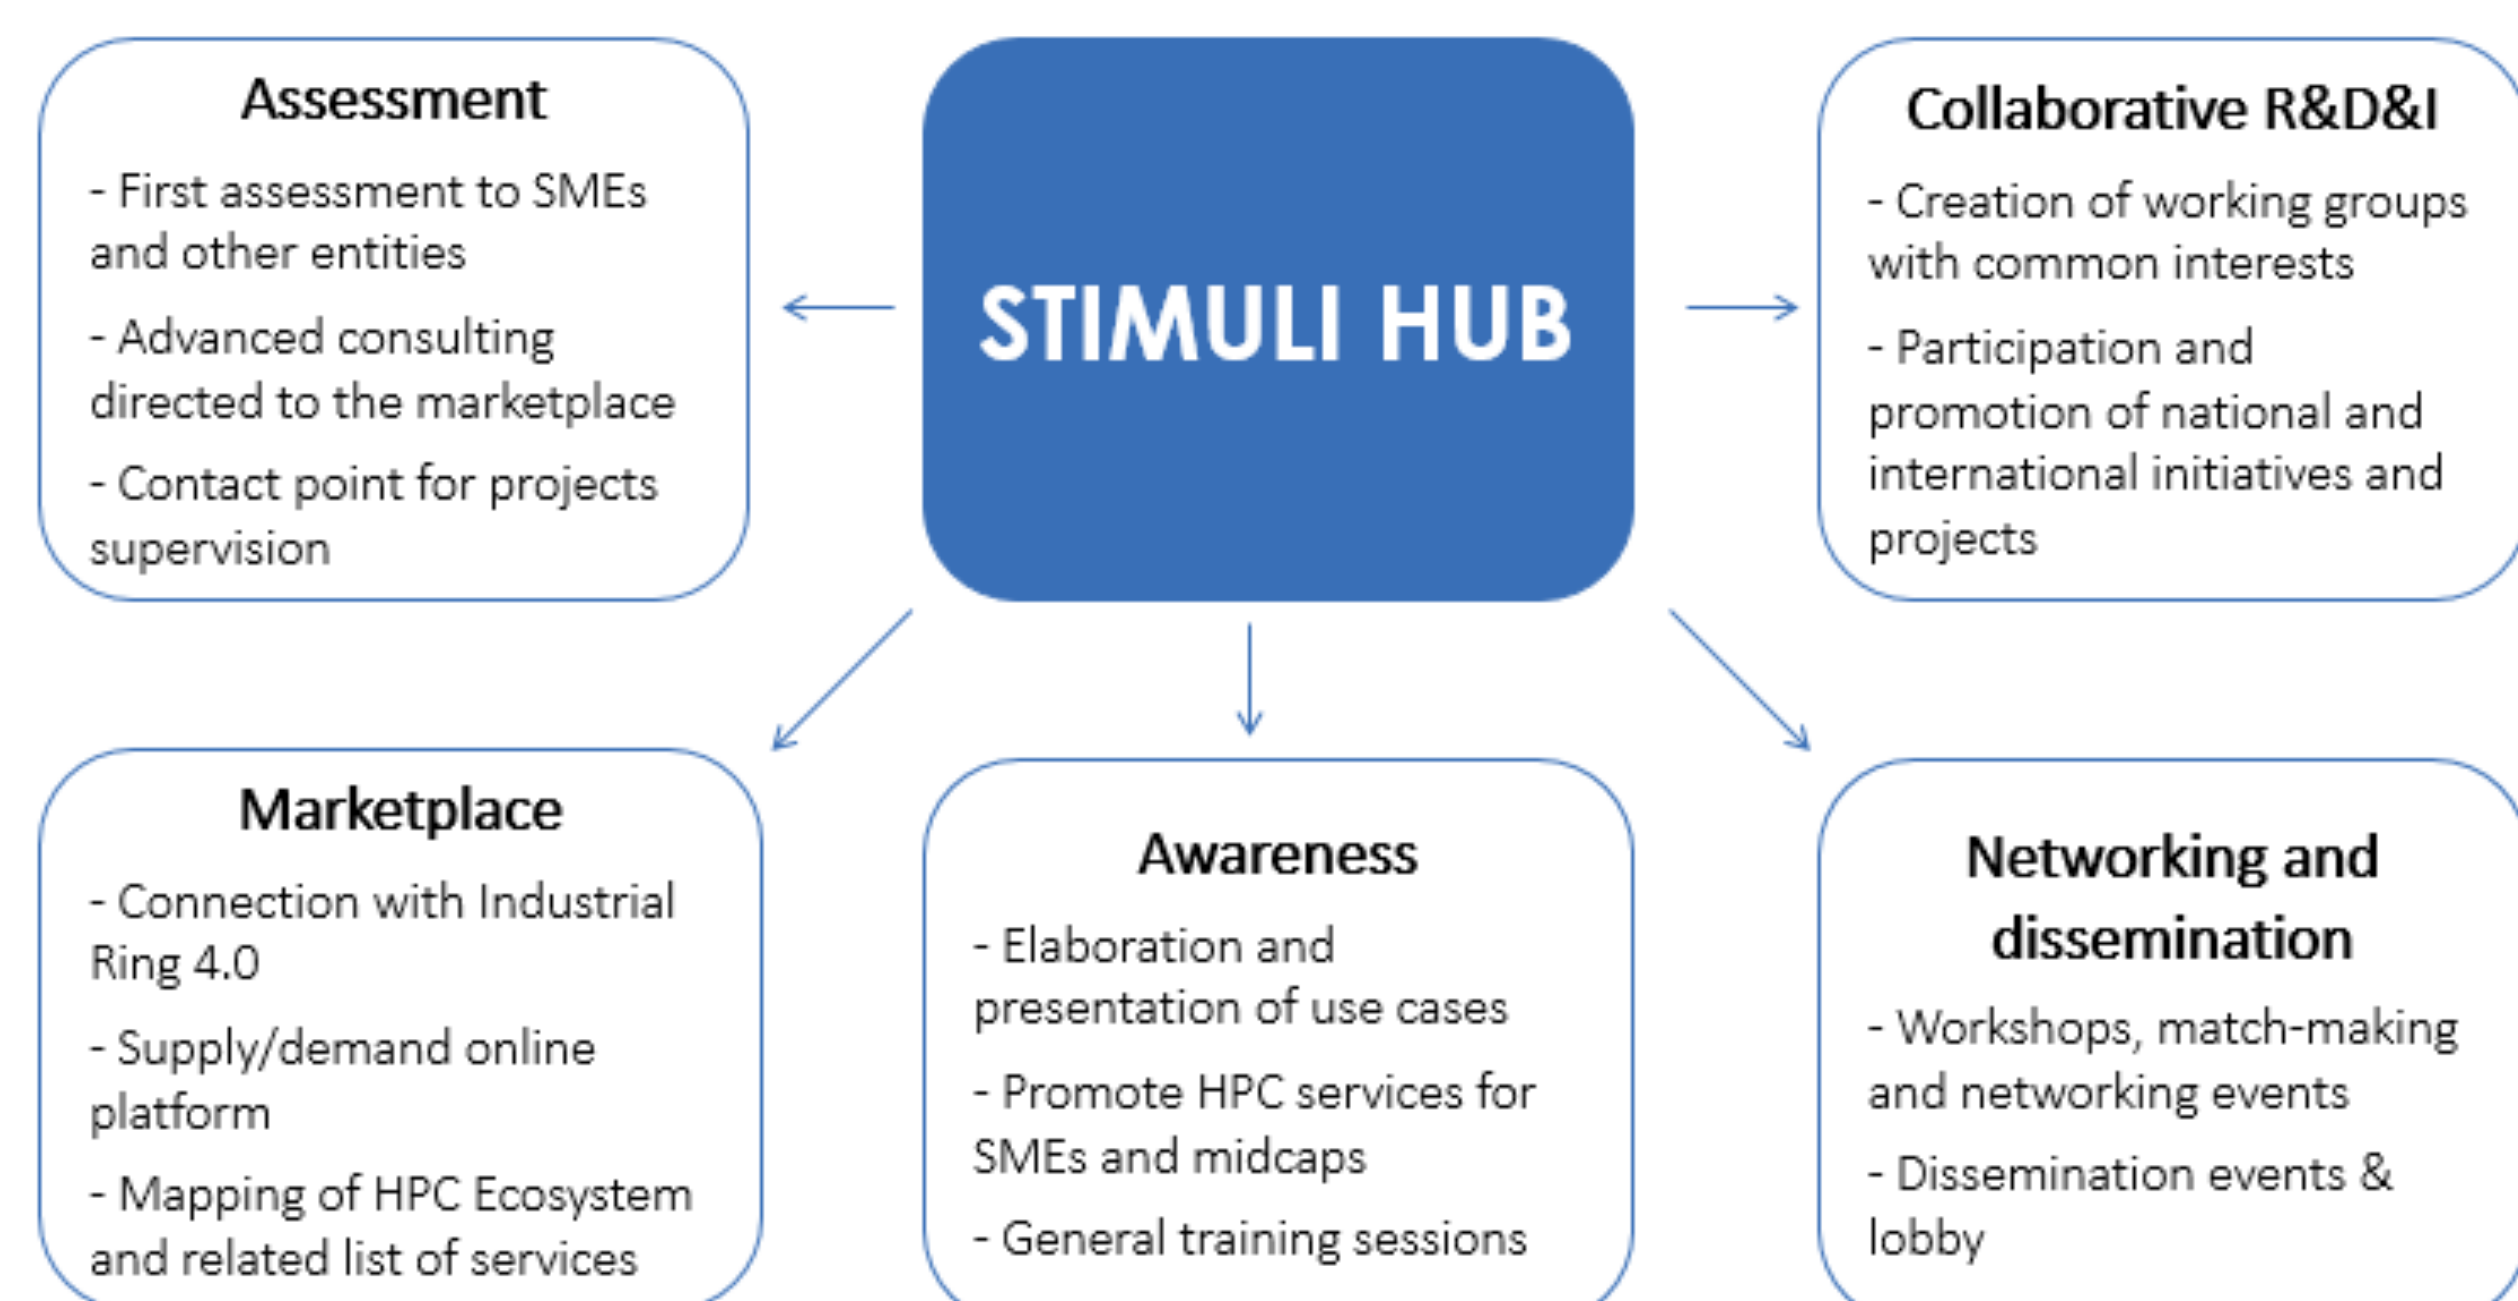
Assessment

- First assessment to SMEs and other entities

- Advanced consulting directed to the marketplace

- Contact point for projects supervision

STIMULI HUB

Collaborative R&D&I

- Creation of working groups with common interests

- Participation and promotion of national and international initiatives and projects

Marketplace

- Connection with Industrial Ring 4.0

- Supply/demand online platform

- Mapping of HPC Ecosystem and related list of services

Awareness

- Elaboration and presentation of use cases

- Promote HPC services for SMEs and midcaps

- General training sessions

Networking and dissemination

- Workshops, match-making and networking events

- Dissemination events & lobby